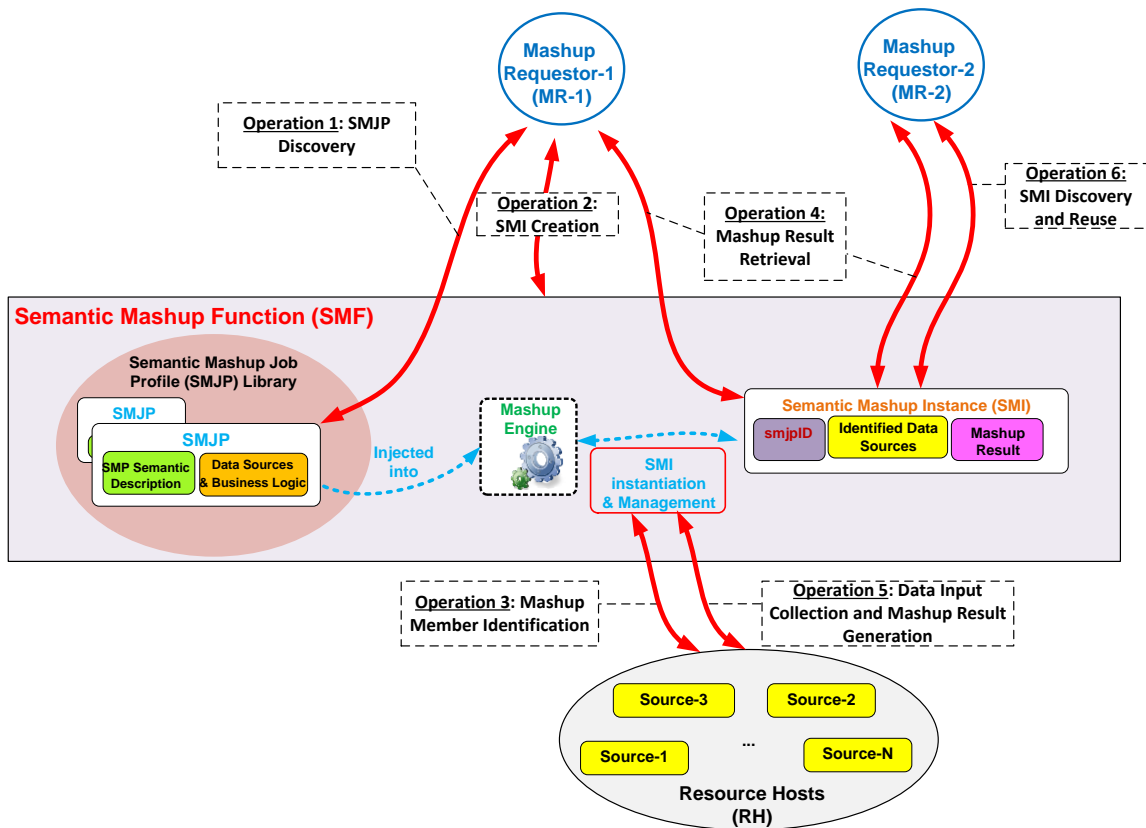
Mashup Requestor-1 (MR-1)

Mashup Requestor-2 (MR-2)

Operation 1: SMJP Discovery

Operation 2: SMI Creation

Operation 4: Mashup Result Retrieval

Operation 6: SMI Discovery and Reuse

Semantic Mashup Function (SMF)

Semantic Mashup Job Profile (SMJP) Library

SMJP

SMJP

SMP Semantic Description

Data Sources & Business Logic

Injected into

Mashup Engine

SMI instantiation & Management

Semantic Mashup Instance (SMI)

smjpID

Identified Data Sources

Mashup Result

Operation 3: Mashup Member Identification

Operation 5: Data Input Collection and Mashup Result Generation

Source-3

Source-2

...

Source-1

Source-N

Resource Hosts (RH)